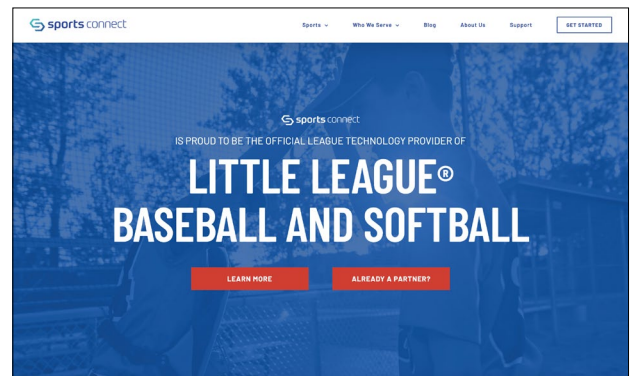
sports connect

Sports ⌄ Who We Serve ⌄ Blog About Us Support GET STARTED

sports connect

IS PROUD TO BE THE OFFICIAL LEAGUE TECHNOLOGY PROVIDER OF

LITTLE LEAGUE® BASEBALL AND SOFTBALL

LEARN MORE

ALREADY A PARTNER?